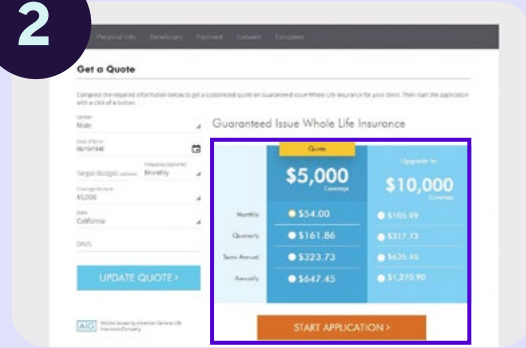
2

Personal Info Beneficiary Payment Consent Complete

Get a Quote

Complete the required information below to get a customized quote on Guaranteed Issue Whole Life Insurance for your client. Then start the application with a click of a button.

Gender
Male

Date of Birth
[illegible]

Target Budget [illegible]
Frequency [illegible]
Monthly

Coverage Amount
$5,000

State
California

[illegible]

UPDATE QUOTE ›

AIG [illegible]

Guaranteed Issue Whole Life Insurance

| | Quote $5,000 Coverage | Upgrade to $10,000 Coverage |
|---|---|---|
| Monthly | $54.00 | $105.99 |
| Quarterly | $161.86 | $317.73 |
| Semi-Annual | $323.73 | $635.45 |
| Annually | $647.45 | $1,270.90 |

START APPLICATION ›